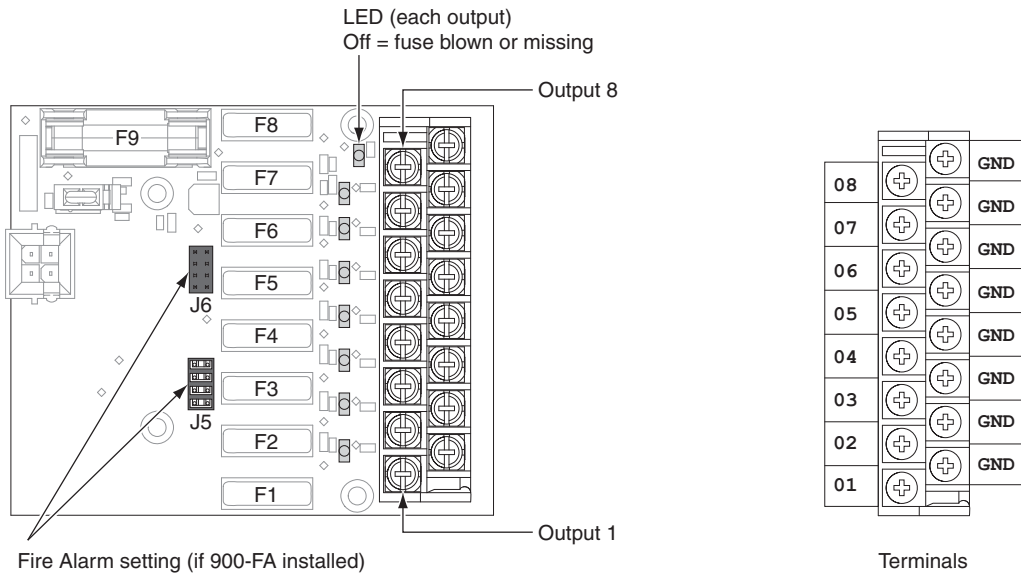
LED (each output)
Off = fuse blown or missing

Output 8

F9

F8

F7

F6

F5

J6

F4

F3

J5

F2

F1

Output 1

Fire Alarm setting (if 900-FA installed)

GND
08
GND
07
GND
06
GND
05
GND
04
GND
03
GND
02
GND
01

Terminals